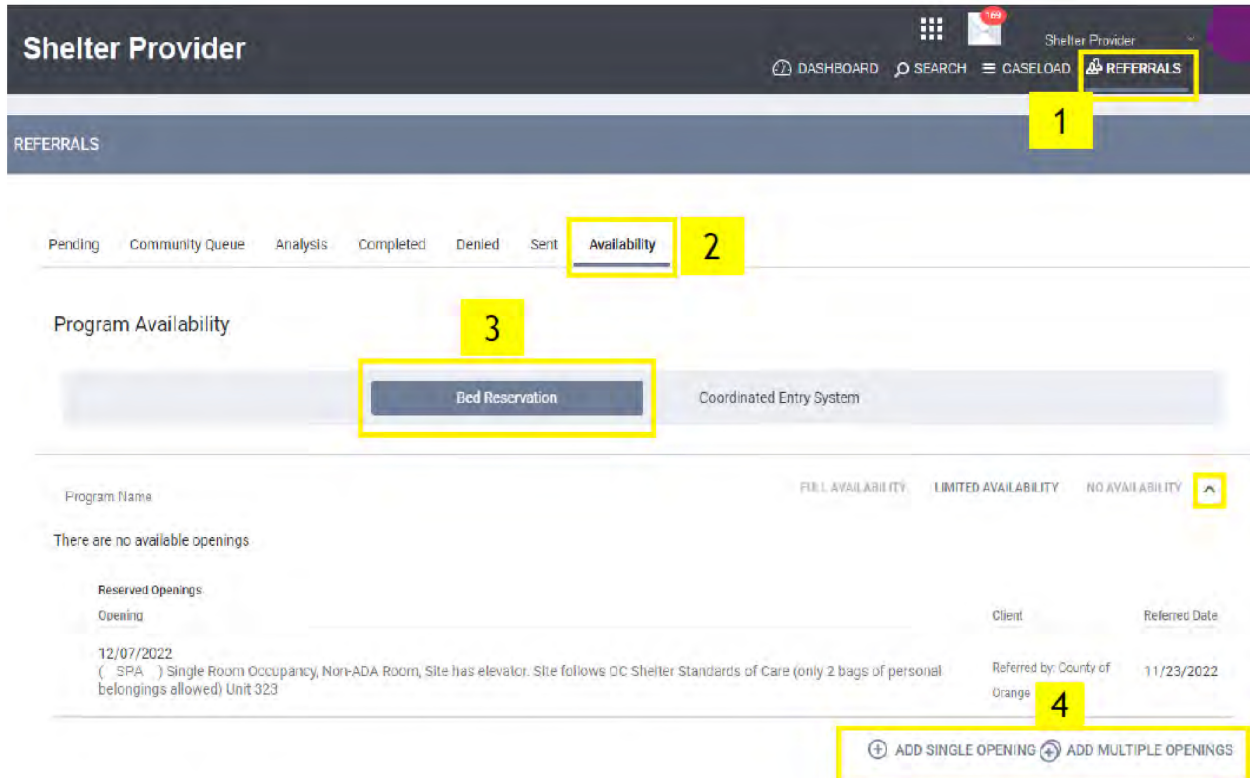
Shelter Provider

169

Shelter Provider

DASHBOARD SEARCH CASELOAD REFERRALS

1

REFERRALS

Pending Community Queue Analysis Completed Denied Sent Availability

2

Program Availability

3

Bed Reservation Coordinated Entry System

Program Name

FULL AVAILABILITY LIMITED AVAILABILITY NO AVAILABILITY

There are no available openings

Reserved Openings

| Opening | Client | Referred Date |
|---|---|---|
| 12/07/2022 ( SPA ) Single Room Occupancy, Non-ADA Room, Site has elevator. Site follows OC Shelter Standards of Care (only 2 bags of personal belongings allowed) Unit 323 | Referred by: County of Orange | 11/23/2022 |

4

ADD SINGLE OPENING ADD MULTIPLE OPENINGS